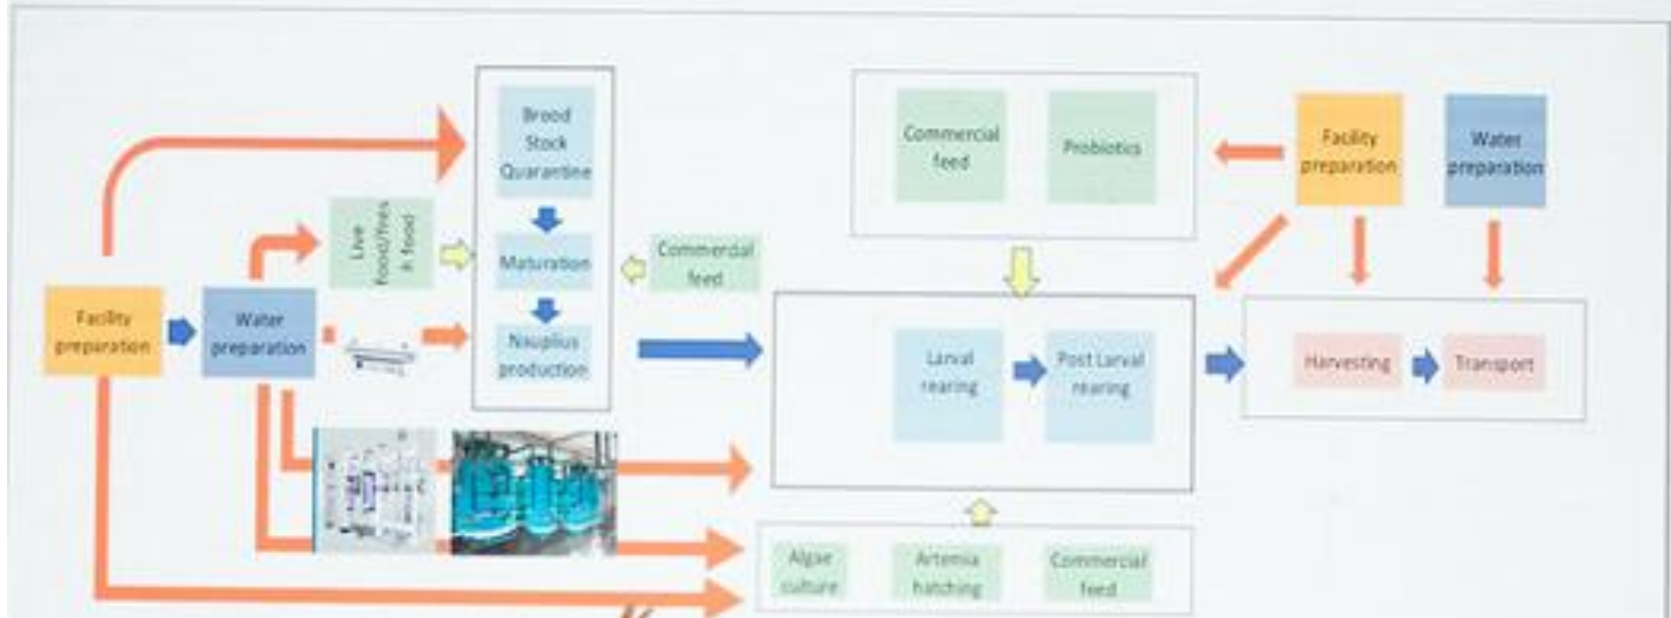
Facility preparation

Water preparation

Live food/fres h food

Brood Stock Quarantine

Maturation

Nauplius production

Commercial feed

Commercial feed

Probiotics

Facility preparation

Water preparation

Larval rearing

Post Larval rearing

Harvesting

Transport

Algae culture

Artemia hatching

Commercial feed